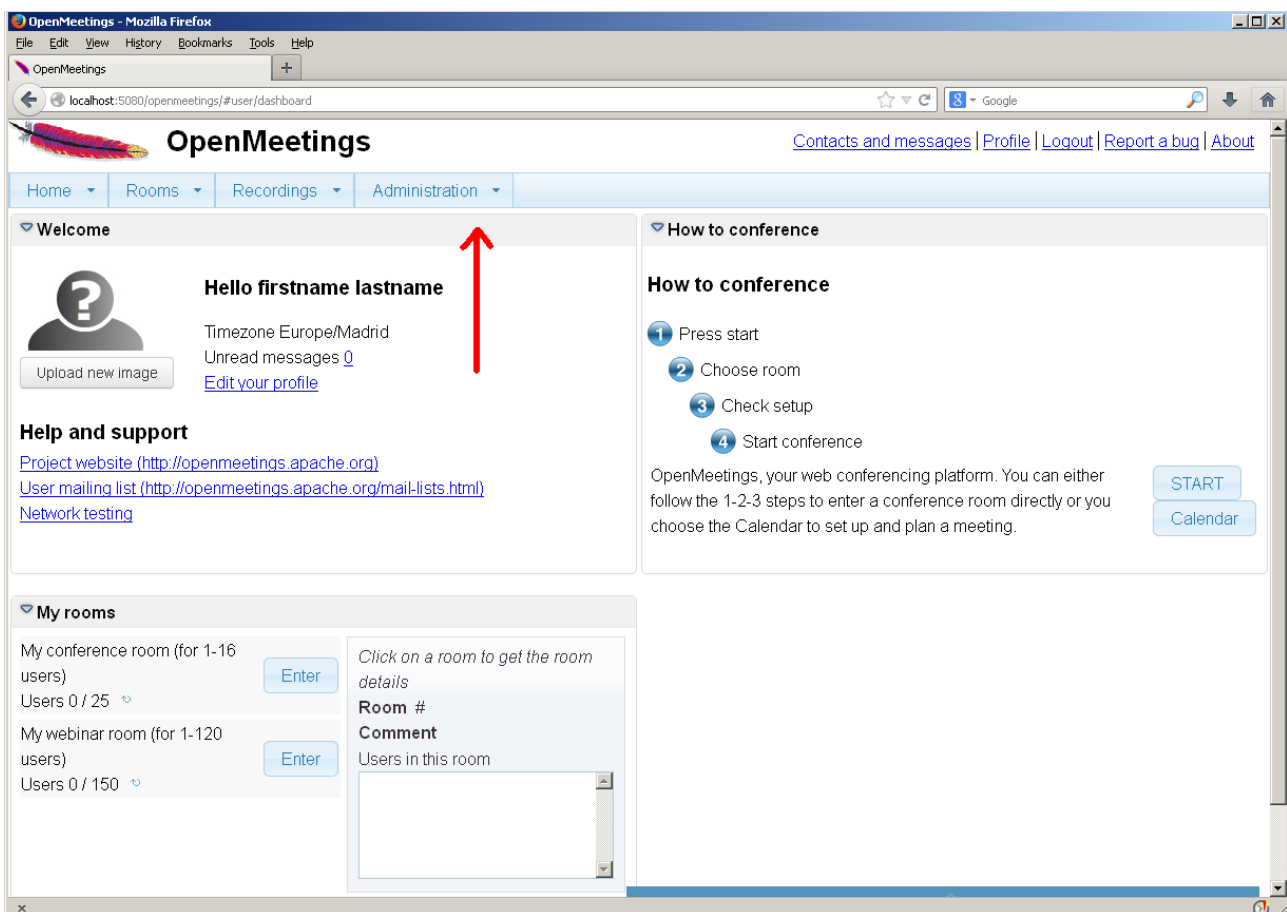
OpenMeetings - Mozilla Firefox

File Edit View History Bookmarks Tools Help

OpenMeetings

localhost:5080/openmeetings/#user/dashboard

Google

OpenMeetings

Contacts and messages | Profile | Logout | Report a bug | About

Home Rooms Recordings Administration

Welcome

Hello firstname lastname

Timezone Europe/Madrid
Unread messages 0
Edit your profile

Upload new image

Help and support

Project website (http://openmeetings.apache.org)
User mailing list (http://openmeetings.apache.org/mail-lists.html)
Network testing

How to conference

How to conference

1 Press start
2 Choose room
3 Check setup
4 Start conference

OpenMeetings, your web conferencing platform. You can either follow the 1-2-3 steps to enter a conference room directly or you choose the Calendar to set up and plan a meeting.

START
Calendar

My rooms

My conference room (for 1-16 users)
Users 0 / 25

Enter

My webinar room (for 1-120 users)
Users 0 / 150

Enter

Click on a room to get the room details
Room #
Comment
Users in this room